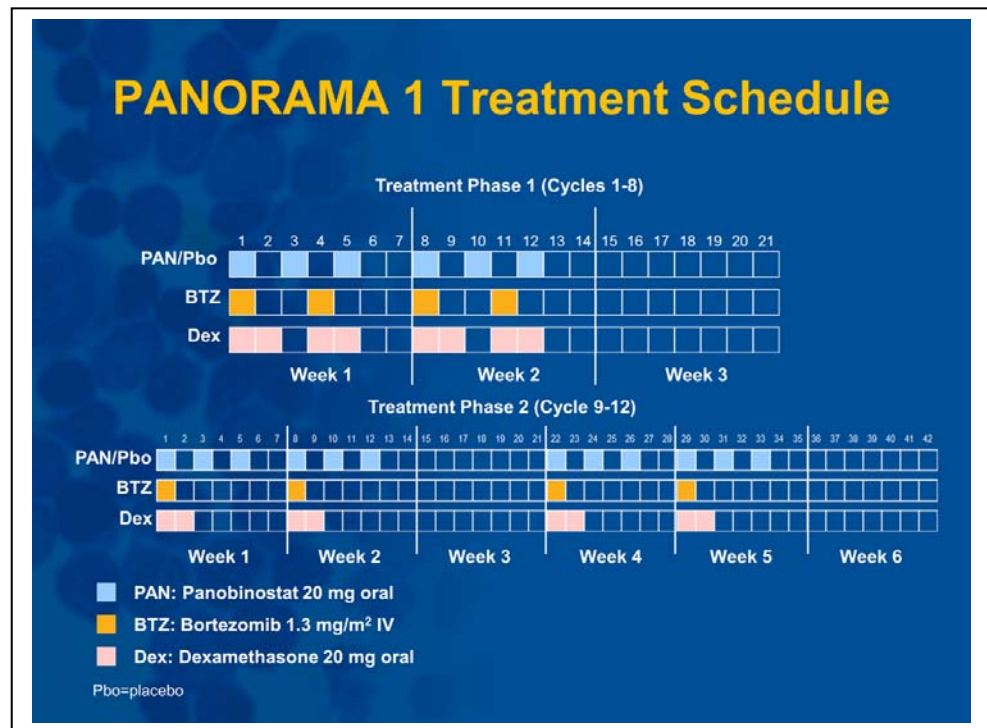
PANORAMA 1 Treatment Schedule

Treatment Phase 1 (Cycles 1-8)

| | 1 | 2 | 3 | 4 | 5 | 6 | 7 | 8 | 9 | 10 | 11 | 12 | 13 | 14 | 15 | 16 | 17 | 18 | 19 | 20 | 21 |
|---|---|---|---|---|---|---|---|---|---|---|---|---|---|---|---|---|---|---|---|---|---|
| PAN/Pbo | | | | | | | | | | | | | | | | | | | | | |
| BTZ | | | | | | | | | | | | | | | | | | | | | |
| Dex | | | | | | | | | | | | | | | | | | | | | |

Week 1 Week 2 Week 3

Treatment Phase 2 (Cycle 9-12)

| | 1 | 2 | 3 | 4 | 5 | 6 | 7 | 8 | 9 | 10 | 11 | 12 | 13 | 14 | 15 | 16 | 17 | 18 | 19 | 20 | 21 | 22 | 23 | 24 | 25 | 26 | 27 | 28 | 29 | 30 | 31 | 32 | 33 | 34 | 35 | 36 | 37 | 38 | 39 | 40 | 41 | 42 |
|---|---|---|---|---|---|---|---|---|---|---|---|---|---|---|---|---|---|---|---|---|---|---|---|---|---|---|---|---|---|---|---|---|---|---|---|---|---|---|---|---|---|---|
| PAN/Pbo | | | | | | | | | | | | | | | | | | | | | | | | | | | | | | | | | | | | | | | | | | |
| BTZ | | | | | | | | | | | | | | | | | | | | | | | | | | | | | | | | | | | | | | | | | | |
| Dex | | | | | | | | | | | | | | | | | | | | | | | | | | | | | | | | | | | | | | | | | | |

Week 1 Week 2 Week 3 Week 4 Week 5 Week 6

PAN: Panobinostat 20 mg oral
BTZ: Bortezomib 1.3 mg/m$^2$ IV
Dex: Dexamethasone 20 mg oral

Pbo=placebo